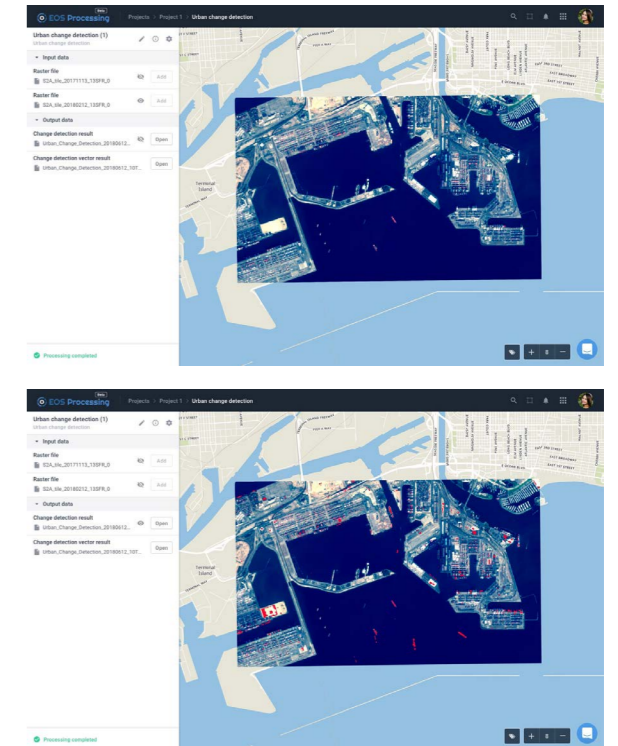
EOS Processing Beta

Projects > Project 1 > Urban change detection

Urban change detection (1)
Urban change detection

Input data

Raster file
S2A_tile_20171113_13SFR_0
Add

Raster file
S2A_tile_20180212_13SFR_0
Add

Output data

Change detection result
Urban_Change_Detection_20180612...
Open

Change detection vector result
Urban_Change_Detection_20180612_107...
Open

Processing completed

Terminal Island

+ 8 −

EOS Processing Beta

Projects > Project 1 > Urban change detection

Urban change detection (1)
Urban change detection

Input data

Raster file
S2A_tile_20171113_13SFR_0
Add

Raster file
S2A_tile_20180212_13SFR_0
Add

Output data

Change detection result
Urban_Change_Detection_20180612...
Open

Change detection vector result
Urban_Change_Detection_20180612_107...
Open

Processing completed

Terminal Island

+ 8 −